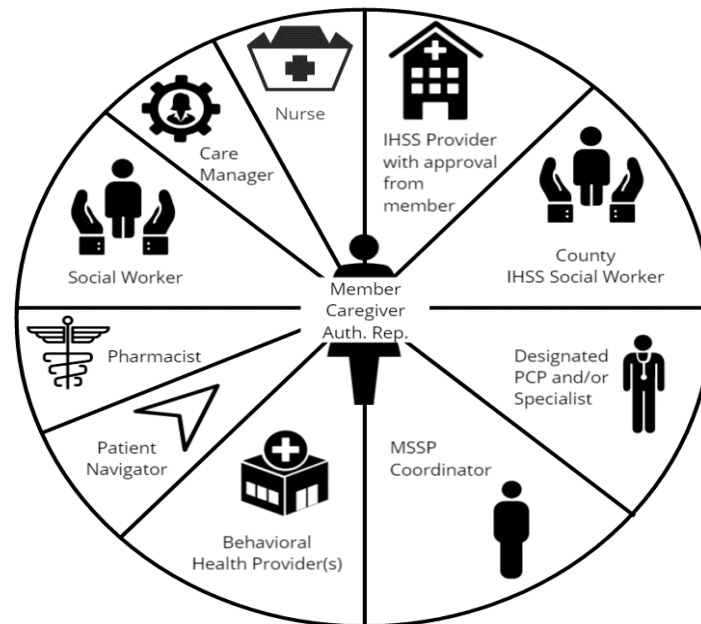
Nurse

IHSS Provider with approval from member

Care Manager

County IHSS Social Worker

Social Worker

Member Caregiver Auth. Rep.

Pharmacist

Designated PCP and/or Specialist

Patient Navigator

MSSP Coordinator

Behavioral Health Provider(s)